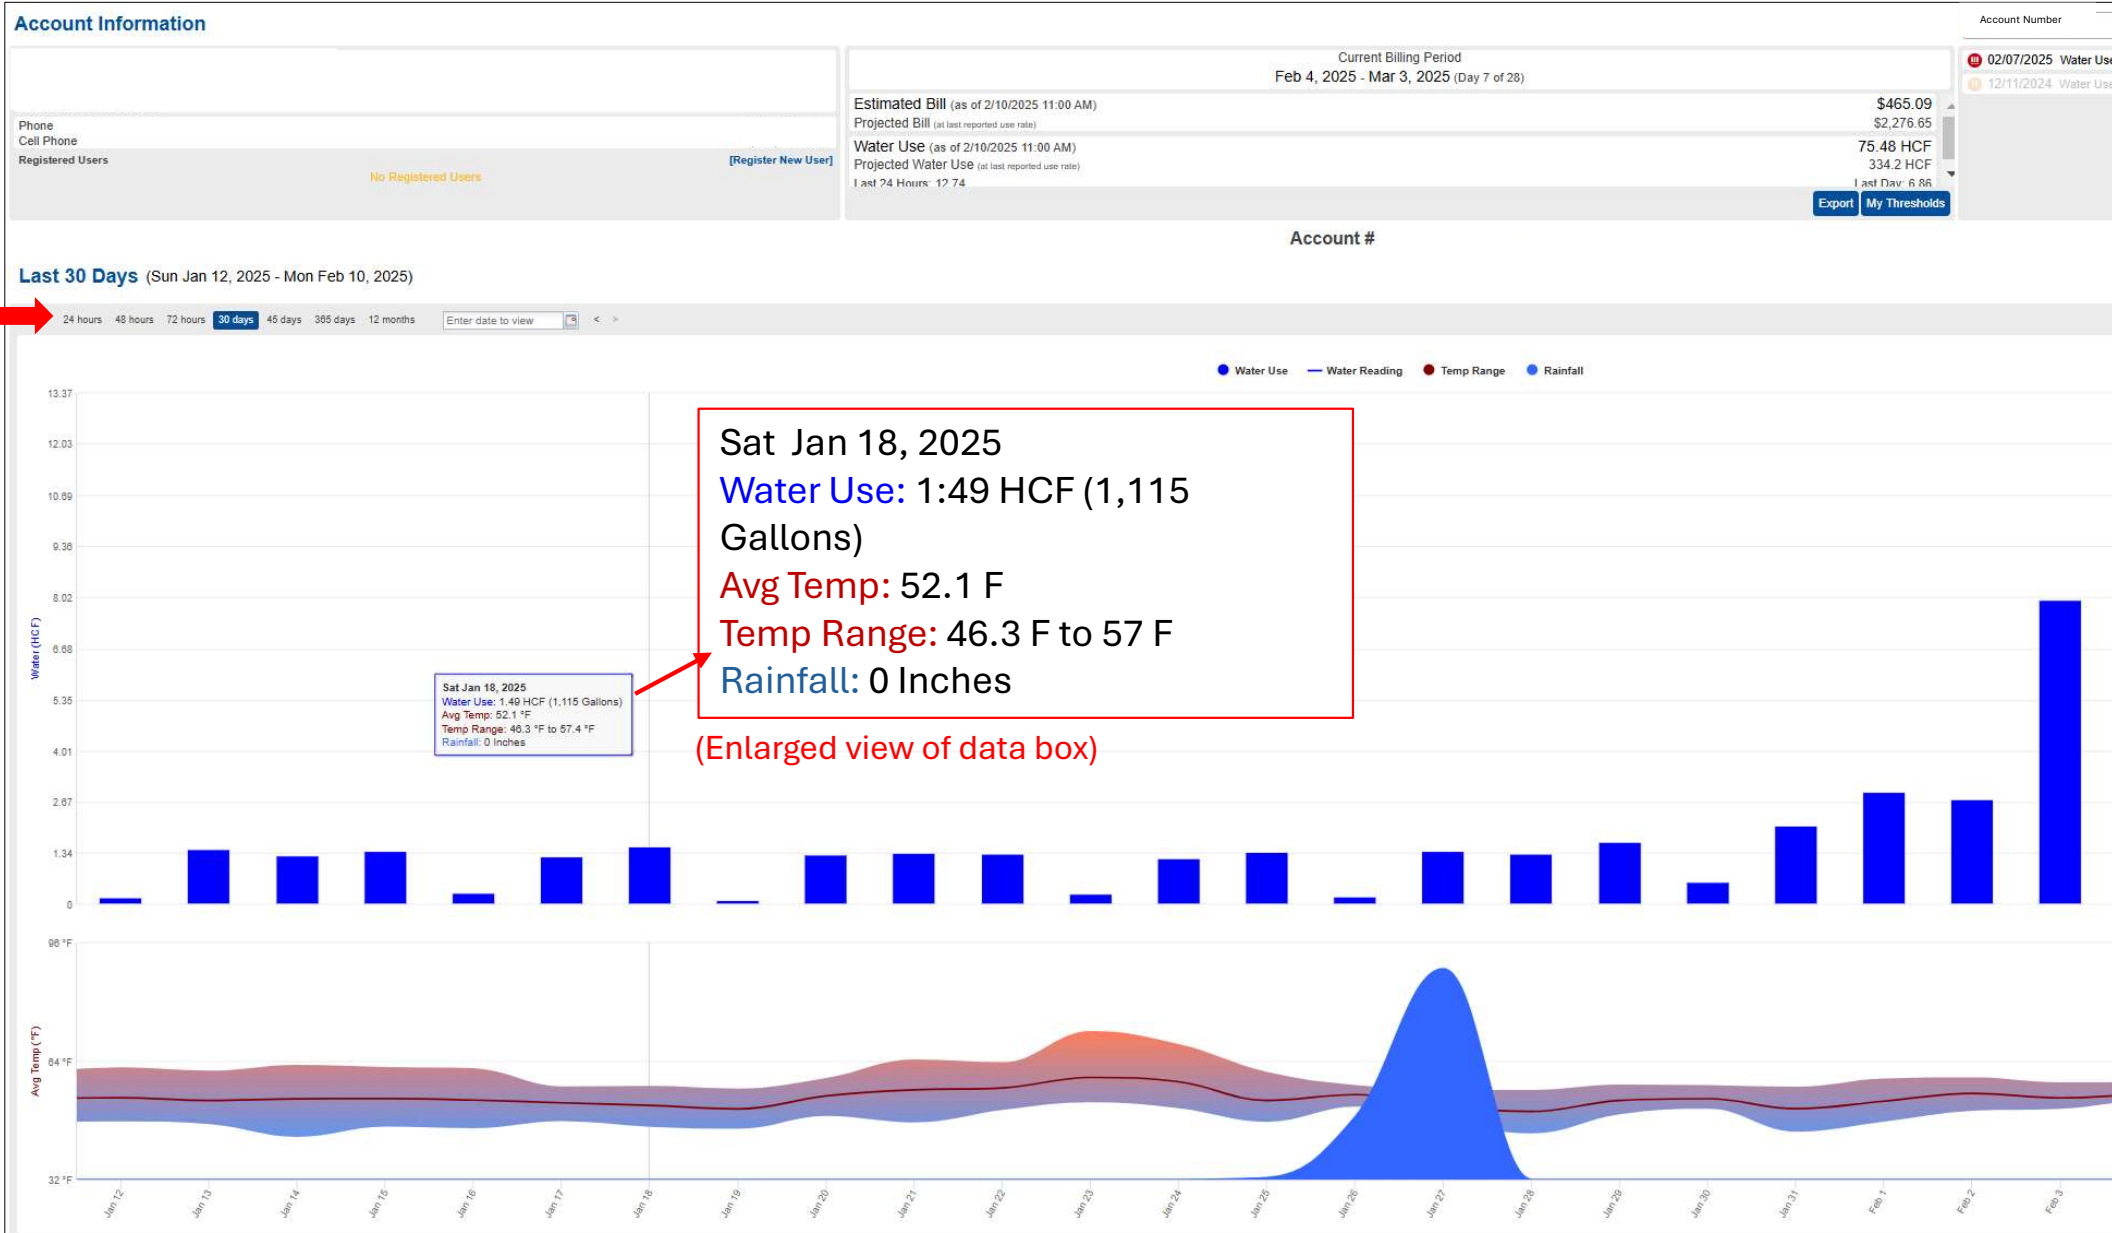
Account Information

Account Number

Phone
Cell Phone
Registered Users [Register New User]
No Registered Users

Current Billing Period
Feb 4, 2025 - Mar 3, 2025 (Day 7 of 28)

Estimated Bill (as of 2/10/2025 11:00 AM) $465.09
Projected Bill (at last reported use rate) $2,276.65
Water Use (as of 2/10/2025 11:00 AM) 75.48 HCF
Projected Water Use (at last reported use rate) 334.2 HCF
Last 24 Hours: 12.74 Last Day: 6.86

Export My Thresholds

02/07/2025 Water Use
12/11/2024 Water Use

Account #

Last 30 Days (Sun Jan 12, 2025 - Mon Feb 10, 2025)

24 hours 48 hours 72 hours 30 days 45 days 365 days 12 months Enter date to view < >

Water Use Water Reading Temp Range Rainfall

13.37
12.03
10.69
9.36
8.02
6.68
5.35
4.01
2.67
1.34
0

Water (HCF)

Sat Jan 18, 2025
Water Use: 1.49 HCF (1,115 Gallons)
Avg Temp: 52.1 °F
Temp Range: 46.3 °F to 57.4 °F
Rainfall: 0 Inches

Sat Jan 18, 2025
Water Use: 1:49 HCF (1,115 Gallons)
Avg Temp: 52.1 F
Temp Range: 46.3 F to 57 F
Rainfall: 0 Inches

(Enlarged view of data box)

96 °F
64 °F
32 °F

Avg Temp (°F)

Jan 12 Jan 13 Jan 14 Jan 15 Jan 16 Jan 17 Jan 18 Jan 19 Jan 20 Jan 21 Jan 22 Jan 23 Jan 24 Jan 25 Jan 26 Jan 27 Jan 28 Jan 29 Jan 30 Jan 31 Feb 1 Feb 2 Feb 3